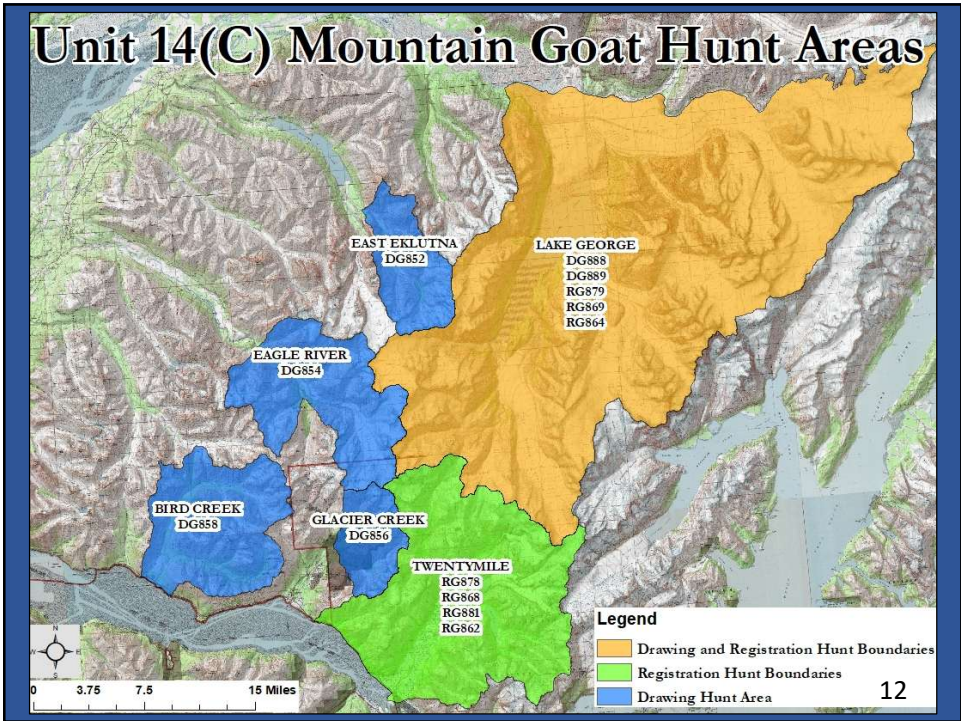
Unit 14(C) Mountain Goat Hunt Areas

EAST EKLUTNA
DG852

LAKE GEORGE
DG888
DG889
RG879
RG869
RG864

EAGLE RIVER
DG854

BIRD CREEK
DG858

GLACIER CREEK
DG856

TWENTYMILE
RG878
RG868
RG881
RG862

Legend
Drawing and Registration Hunt Boundaries
Registration Hunt Boundaries
Drawing Hunt Area

N
S
W
E

0 3.75 7.5 15 Miles

12